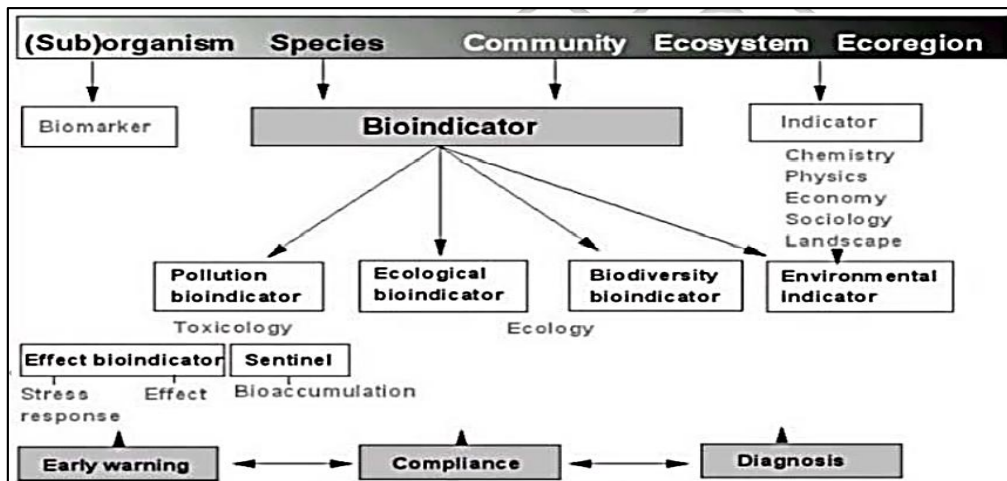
(Sub)organism Species Community Ecosystem Ecoregion

Biomarker

Bioindicator

Indicator

Chemistry
Physics
Economy
Sociology
Landscape

Pollution bioindicator

Ecological bioindicator

Biodiversity bioindicator

Environmental indicator

Toxicology

Ecology

Effect bioindicator

Sentinel

Stress response

Effect

Bioaccumulation

Early warning

Compliance

Diagnosis